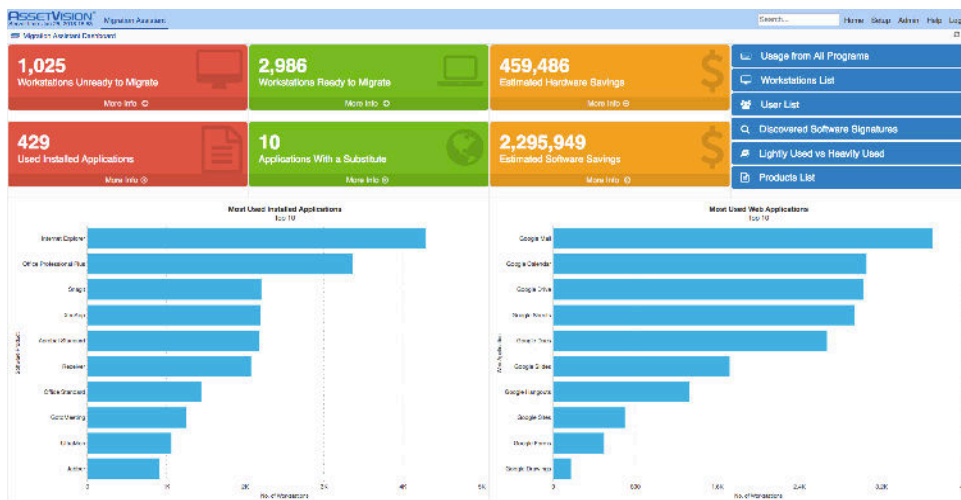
ASSETVISION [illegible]
Migration Assistant

Search...
Home Setup Admin Help Log

Migration Assistant Dashboard

1,025
Workstations Unready to Migrate
More info

2,986
Workstations Ready to Migrate
More info

459,486
Estimated Hardware Savings
More info

Usage from All Programs
Workstations List
User List
Discovered Software Signatures
Lightly Used vs Heavily Used
Products List

429
Used Installed Applications
More info

10
Applications With a Substitute
More info

2,295,949
Estimated Software Savings
More info

Most Used Installed Applications
Top 10

Software Product

Internet Explorer
Office Professional Plus
Snagit
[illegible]
Adobe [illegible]
Receiver
Office Standard
GoToMeeting
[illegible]
Acrobat

0 1K 2K 3K 4K 5K
No. of Workstations

Most Used Web Applications
Top 10

Web Application

Google Mail
Google Calendar
Google Drive
Google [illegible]
Google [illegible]
Google Slides
Google Hangouts
Google Sites
Google Forms
Google Drawings

0 800 1.6K 2.4K 3.2K
No. of Workstations